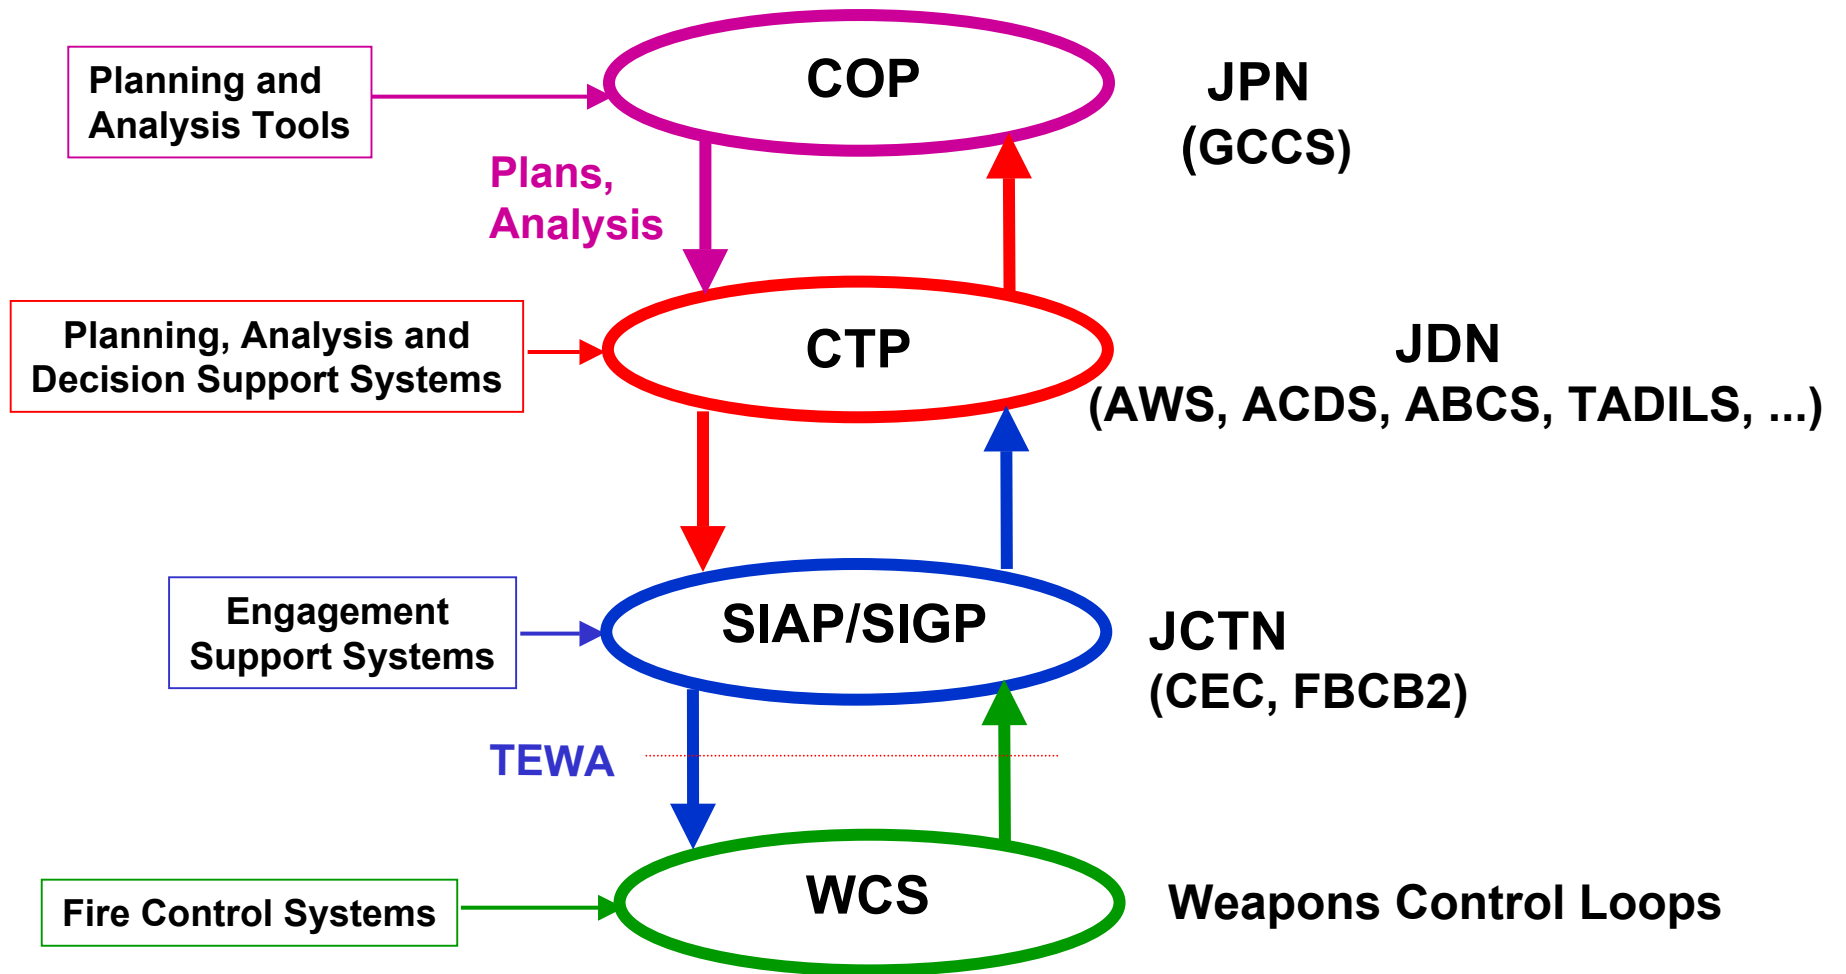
Planning and Analysis Tools

COP

JPN
(GCCS)

Plans, Analysis

Planning, Analysis and Decision Support Systems

CTP

JDN
(AWS, ACDS, ABCS, TADILS, ...)

Engagement Support Systems

SIAP/SIGP

JCTN
(CEC, FBCB2)

TEWA

Fire Control Systems

WCS

Weapons Control Loops